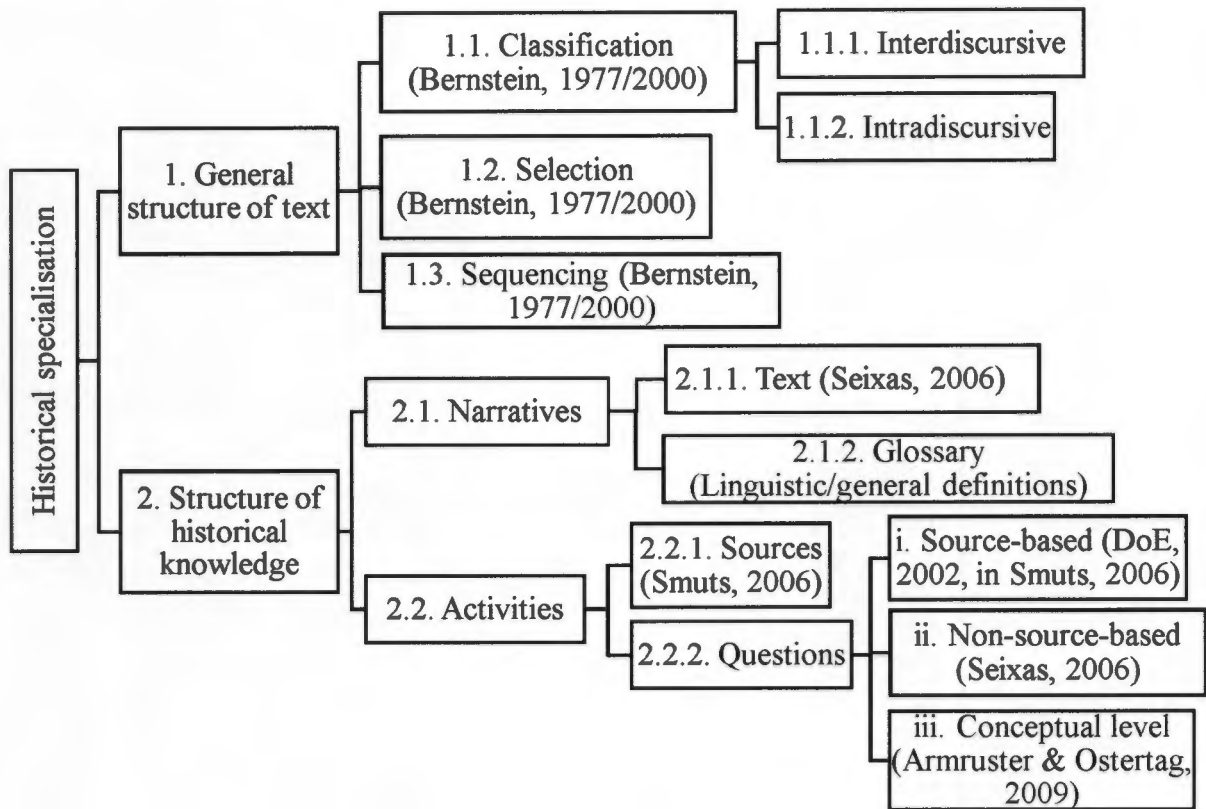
Historical specialisation

1. General structure of text

1.1. Classification (Bernstein, 1977/2000)

1.1.1. Interdiscursive

1.1.2. Intradiscursive

1.2. Selection (Bernstein, 1977/2000)

1.3. Sequencing (Bernstein, 1977/2000)

2. Structure of historical knowledge

2.1. Narratives

2.1.1. Text (Seixas, 2006)

2.1.2. Glossary (Linguistic/general definitions)

2.2. Activities

2.2.1. Sources (Smuts, 2006)

2.2.2. Questions

i. Source-based (DoE, 2002, in Smuts, 2006)

ii. Non-source-based (Seixas, 2006)

iii. Conceptual level (Armruster & Ostertag, 2009)